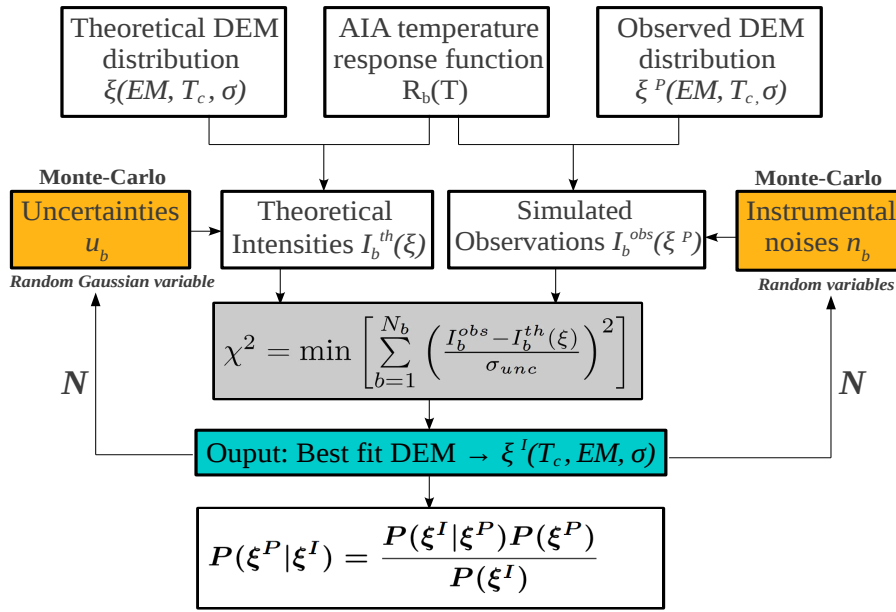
Theoretical DEM distribution $\xi(EM, T_c, \sigma)$

AIA temperature response function $R_b(T)$

Observed DEM distribution $\xi^P(EM, T_c, \sigma)$

Monte-Carlo

Uncertainties $u_b$

Random Gaussian variable

Theoretical Intensities $I_b^{th}(\xi)$

Simulated Observations $I_b^{obs}(\xi^P)$

Monte-Carlo

Instrumental noises $n_b$

Random variables

$\chi^2 = \min\left[\sum_{b=1}^{N_b}\left(\frac{I_b^{obs} - I_b^{th}(\xi)}{\sigma_{unc}}\right)^2\right]$

N

N

Ouput: Best fit DEM → $\xi^I(T_c, EM, \sigma)$

$P(\xi^P|\xi^I) = \frac{P(\xi^I|\xi^P)P(\xi^P)}{P(\xi^I)}$